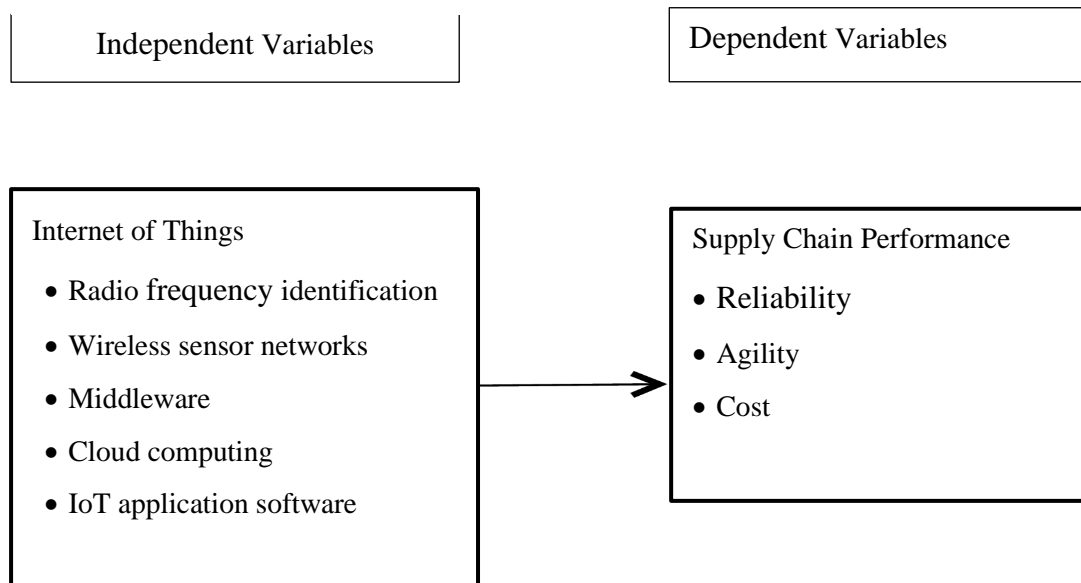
Independent Variables

Dependent Variables

Internet of Things

- Radio frequency identification
- Wireless sensor networks
- Middleware
- Cloud computing
- IoT application software

Supply Chain Performance

- Reliability
- Agility
- Cost